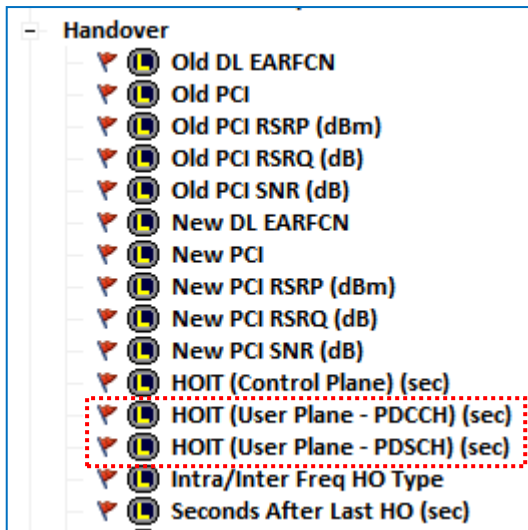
- Handover
L Old DL EARFCN
L Old PCI
L Old PCI RSRP (dBm)
L Old PCI RSRQ (dB)
L Old PCI SNR (dB)
L New DL EARFCN
L New PCI
L New PCI RSRP (dBm)
L New PCI RSRQ (dB)
L New PCI SNR (dB)
L HOIT (Control Plane) (sec)
L HOIT (User Plane - PDCCH) (sec)
L HOIT (User Plane - PDSCH) (sec)
L Intra/Inter Freq HO Type
L Seconds After Last HO (sec)